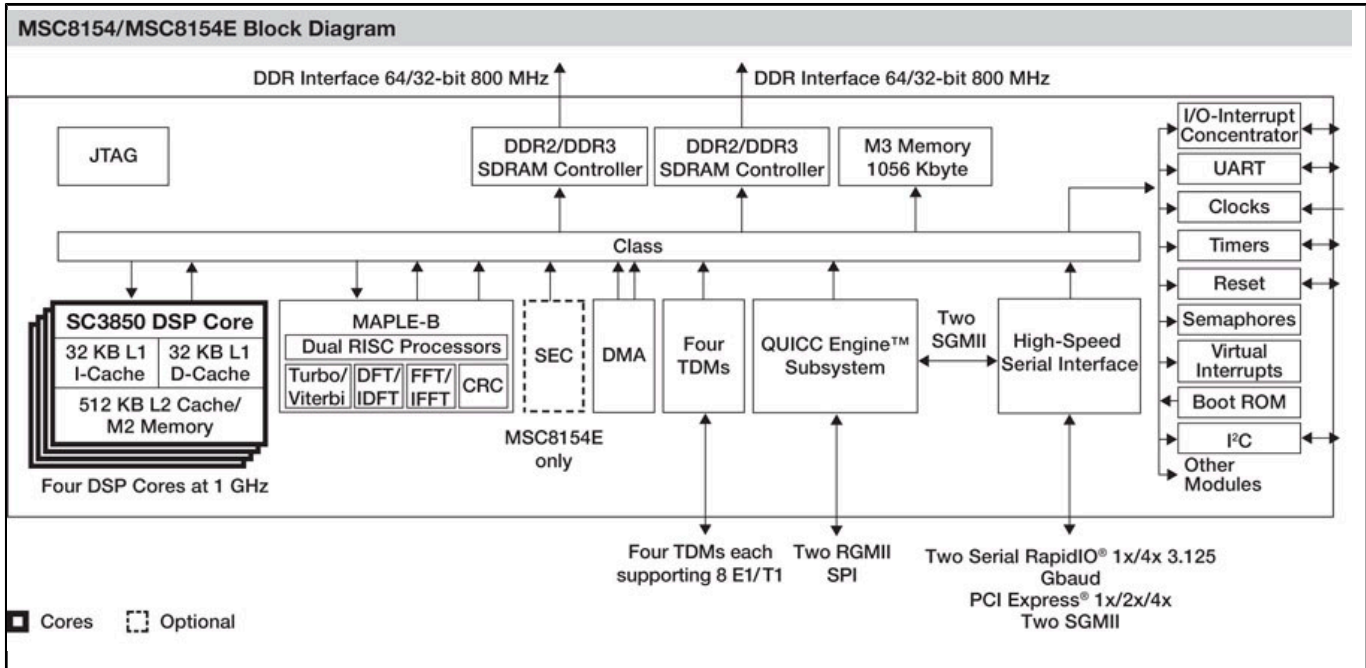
MSC8154/MSC8154E Block Diagram

DDR Interface 64/32-bit 800 MHz

DDR Interface 64/32-bit 800 MHz

JTAG

DDR2/DDR3 SDRAM Controller

DDR2/DDR3 SDRAM Controller

M3 Memory 1056 Kbyte

I/O-Interrupt Concentrator

UART

Clocks

Timers

Reset

Semaphores

Virtual Interrupts

Boot ROM

I²C

Other Modules

Class

SC3850 DSP Core

32 KB L1 I-Cache

32 KB L1 D-Cache

512 KB L2 Cache/ M2 Memory

Four DSP Cores at 1 GHz

MAPLE-B

Dual RISC Processors

Turbo/ Viterbi

DFT/ IDFT

FFT/ IFFT

CRC

SEC

MSC8154E only

DMA

Four TDMs

QUICC Engine™ Subsystem

Two SGMII

High-Speed Serial Interface

Four TDMs each supporting 8 E1/T1

Two RGMII SPI

Two Serial RapidIO® 1x/4x 3.125 Gbaud PCI Express® 1x/2x/4x Two SGMII

Cores

Optional